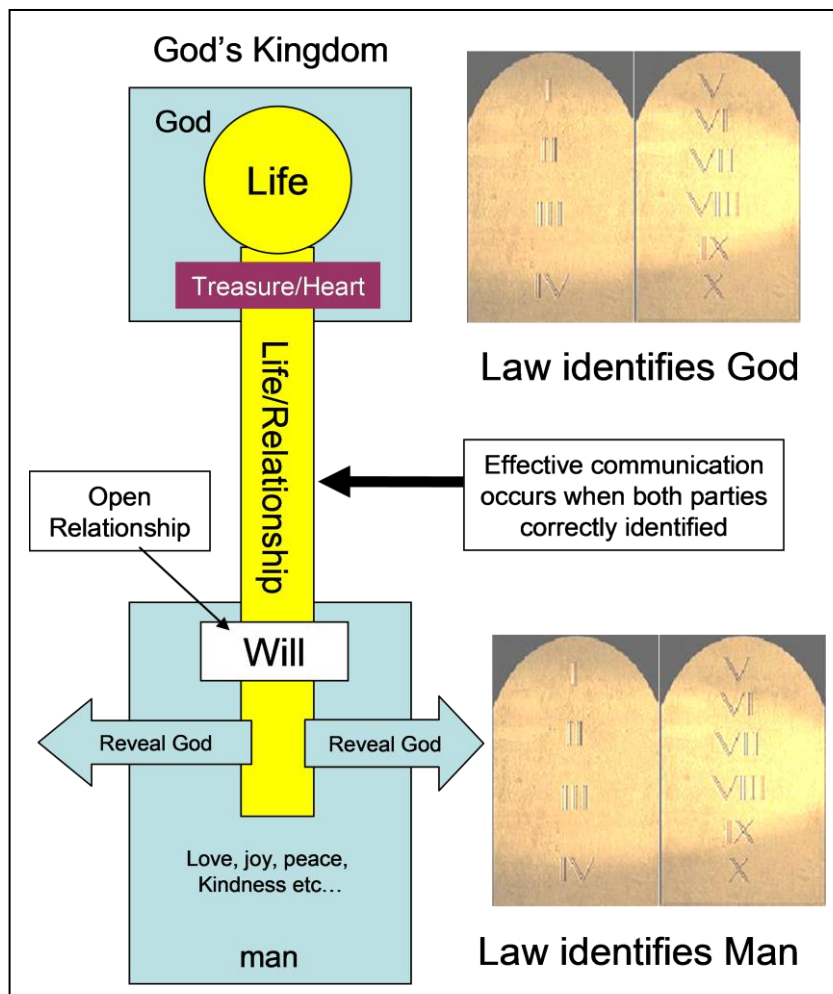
God's Kingdom

God

Life

Treasure/Heart

Life/Relationship

I
II
III
IV

V
VI
VII
VIII
IX
X

Law identifies God

Effective communication occurs when both parties correctly identified

Open Relationship

Will

Reveal God

Reveal God

Love, joy, peace, Kindness etc…

man

I
II
III
IV

V
VI
VII
VIII
IX
X

Law identifies Man